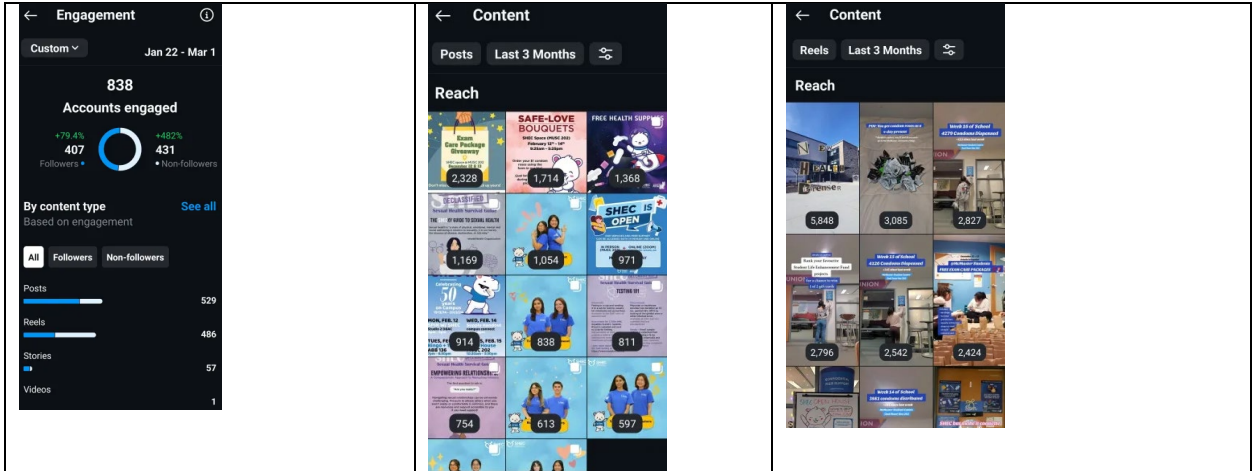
Engagement

Custom
Jan 22 - Mar 1

838
Accounts engaged

+79.4%
407
Followers

+482%
431
Non-followers

By content type
See all
Based on engagement

All
Followers
Non-followers

Posts
529

Reels
486

Stories
57

Videos
1

Content

Posts
Last 3 Months

Reach

Exam Care Package Giveaway
SAFE-LOVE BOUQUETS
FREE HEALTH SUPPLIES

2,328
1,714
1,368

DECLASSIFIED
SHEC IS OPEN

1,169
1,054
971

50

914
838
811

EMPOWERING RELATIONSHIPS

754
613
597

Content

Reels
Last 3 Months

Reach

5,848
3,085
2,827

2,796
2,542
2,424